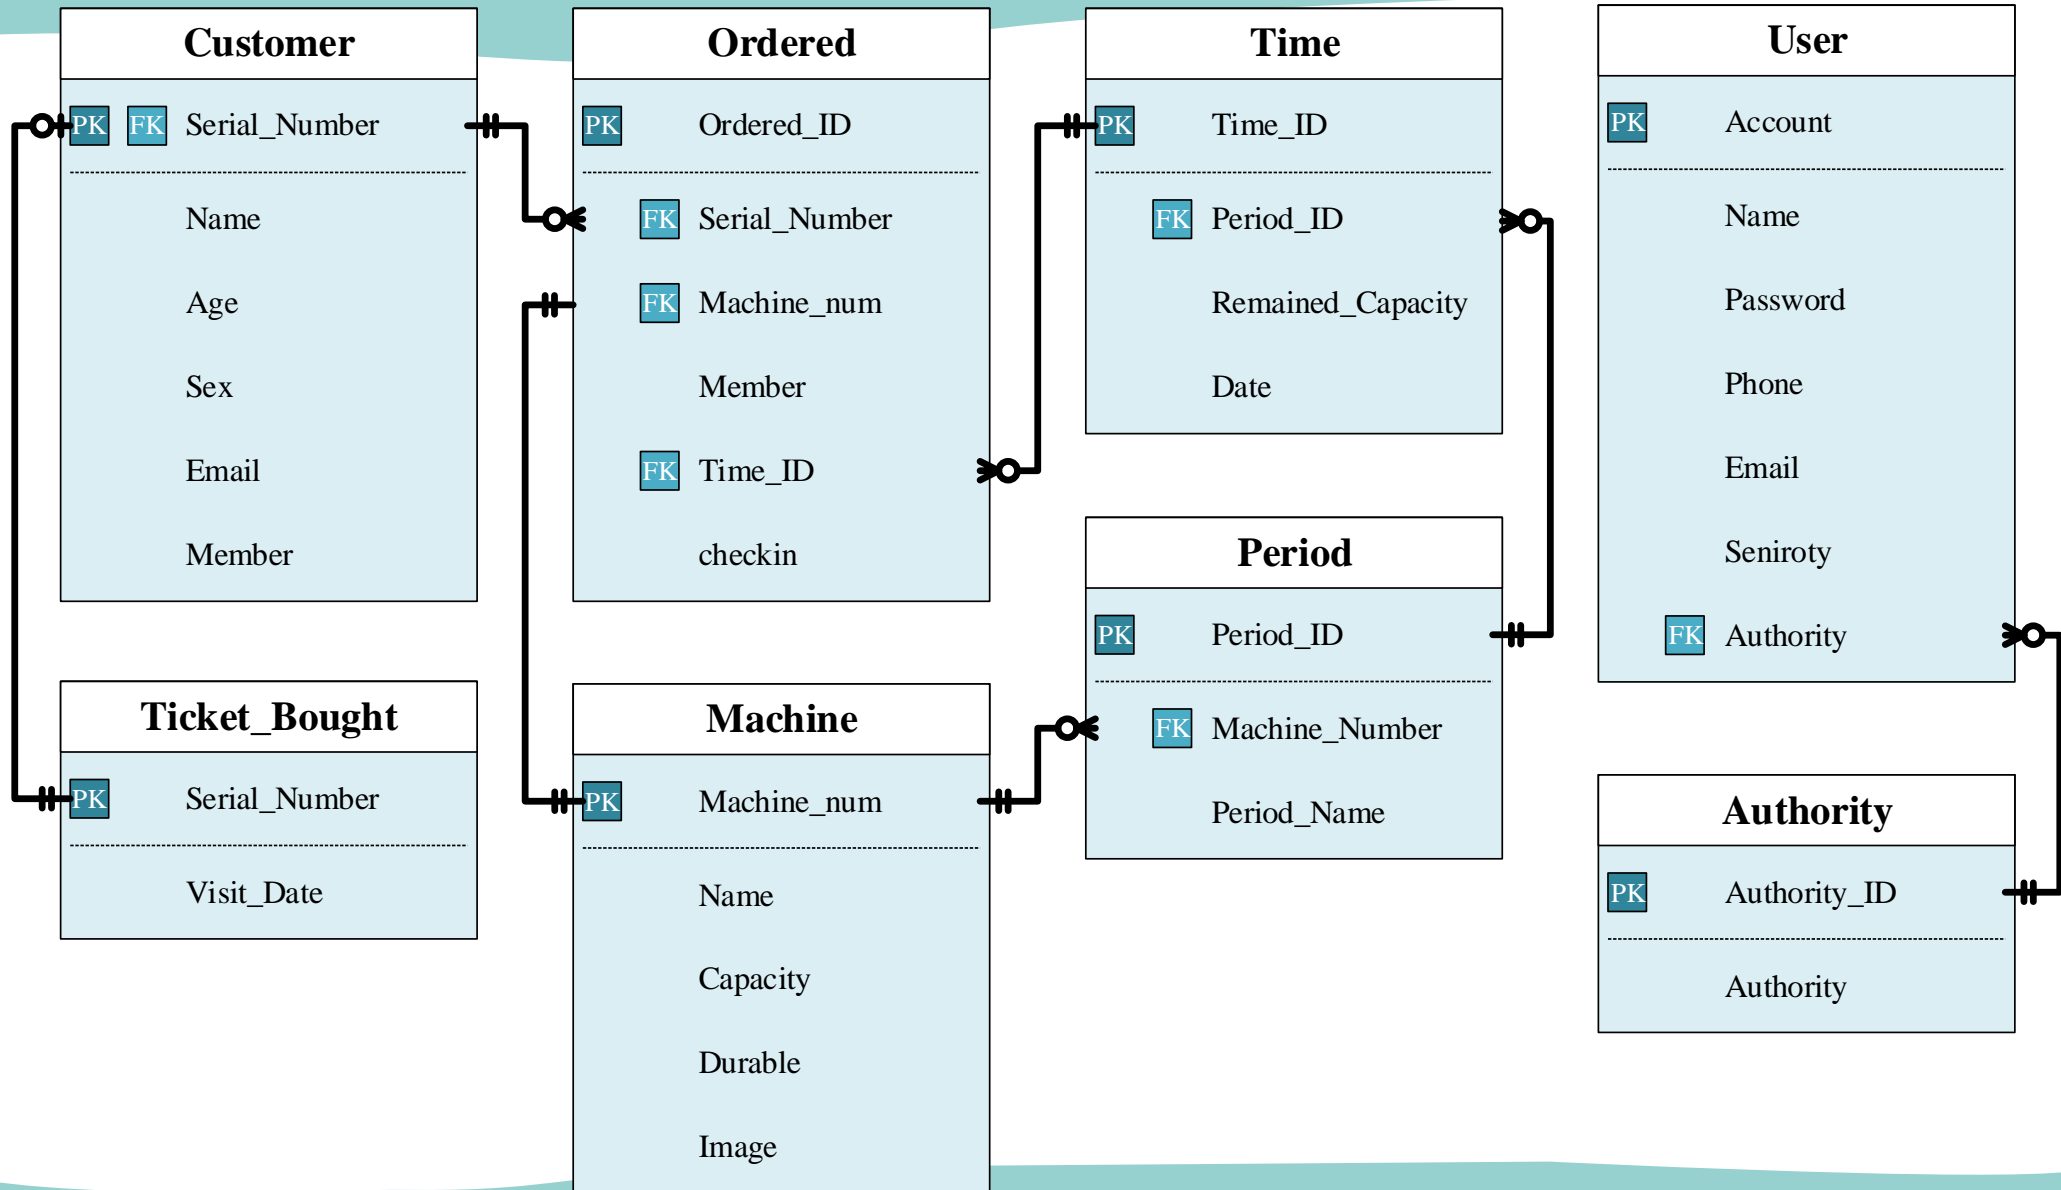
Customer
PK FK Serial_Number
Name
Age
Sex
Email
Member

Ticket_Bought
PK Serial_Number
Visit_Date

Ordered
PK Ordered_ID
FK Serial_Number
FK Machine_num
Member
FK Time_ID
checkin

Machine
PK Machine_num
Name
Capacity
Durable
Image

Time
PK Time_ID
FK Period_ID
Remained_Capacity
Date

Period
PK Period_ID
FK Machine_Number
Period_Name

User
PK Account
Name
Password
Phone
Email
Seniroty
FK Authority

Authority
PK Authority_ID
Authority